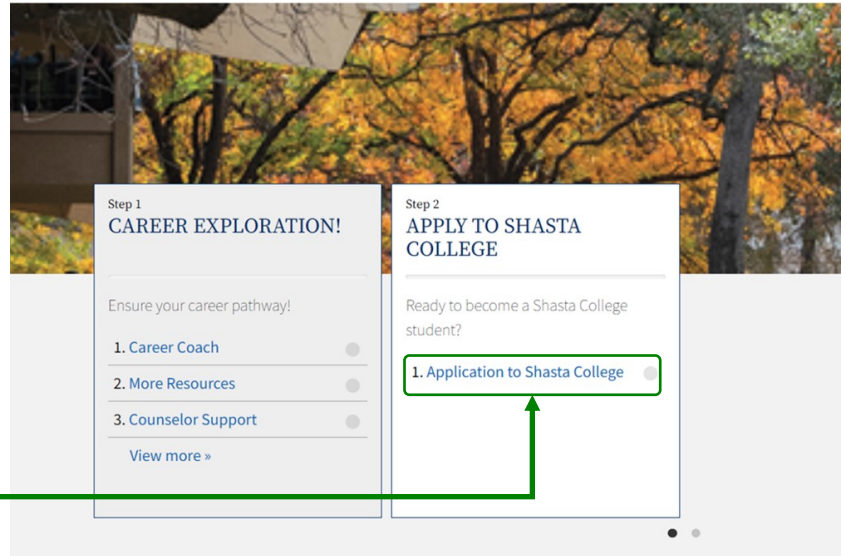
Step 1
CAREER EXPLORATION!

Ensure your career pathway!

1. Career Coach
2. More Resources
3. Counselor Support
View more »

Step 2
APPLY TO SHASTA COLLEGE

Ready to become a Shasta College student?

1. Application to Shasta College